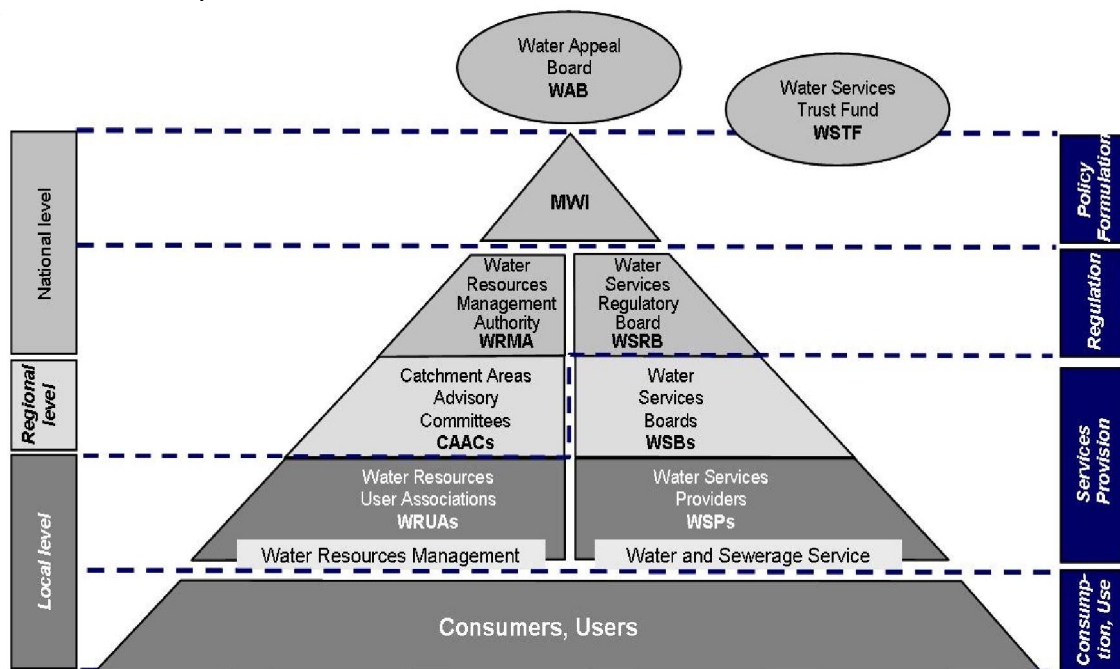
Water Appeal Board
WAB

Water Services Trust Fund
WSTF

National level

Regional level

Local level

MWI

Water Resources Management Authority
WRMA

Water Services Regulatory Board
WSRB

Catchment Areas Advisory Committees
CAACs

Water Services Boards
WSBs

Water Resources User Associations
WRUAs

Water Services Providers
WSPs

Water Resources Management

Water and Sewerage Service

Consumers, Users

Policy Formulation

Regulation

Services Provision

Consumption, Use